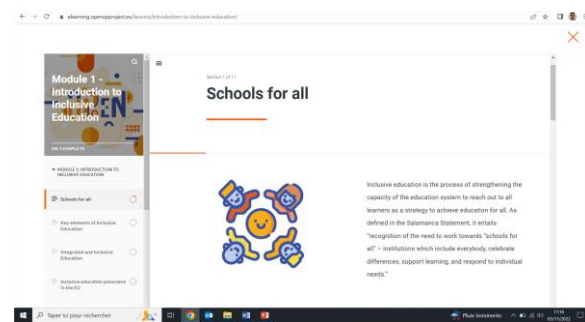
elearning.openupproject.eu/lessons/introduction-to-inclusive-education/

Module 1 - Introduction to Inclusive Education

0% COMPLETE

MODULE 1: INTRODUCTION TO INCLUSIVE EDUCATION

Schools for all

Key elements of Inclusive Education

Integrated and Inclusive Education

Inclusive education panorama in the EU

Section 1 of 11

Schools for all

Inclusive education is the process of strengthening the capacity of the education system to reach out to all learners as a strategy to achieve education for all. As defined in the Salamanca Statement, it entails "recognition of the need to work towards "schools for all" – institutions which include everybody, celebrate differences, support learning, and respond to individual needs."

Taper ici pour rechercher

Pluie imminente

11:16
03/11/2022